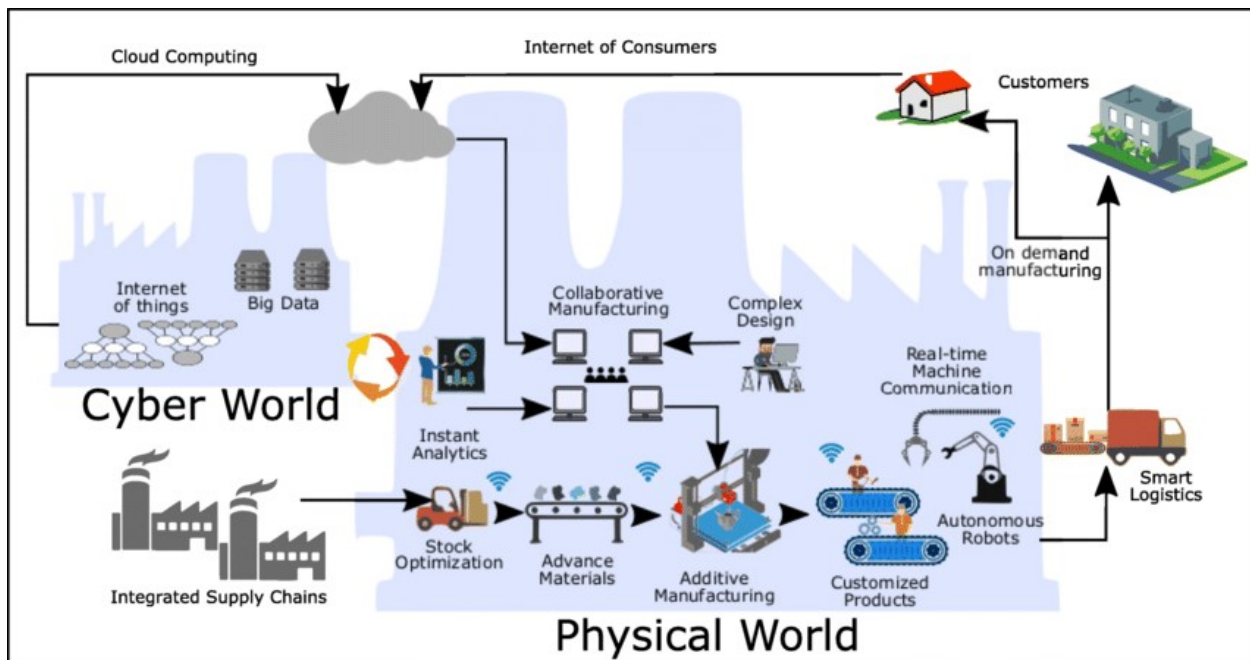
Cloud Computing

Internet of Consumers

Customers

On demand manufacturing

Internet of things

Big Data

Collaborative Manufacturing

Complex Design

Real-time Machine Communication

Cyber World

Instant Analytics

Smart Logistics

Stock Optimization

Advance Materials

Additive Manufacturing

Customized Products

Autonomous Robots

Integrated Supply Chains

Physical World